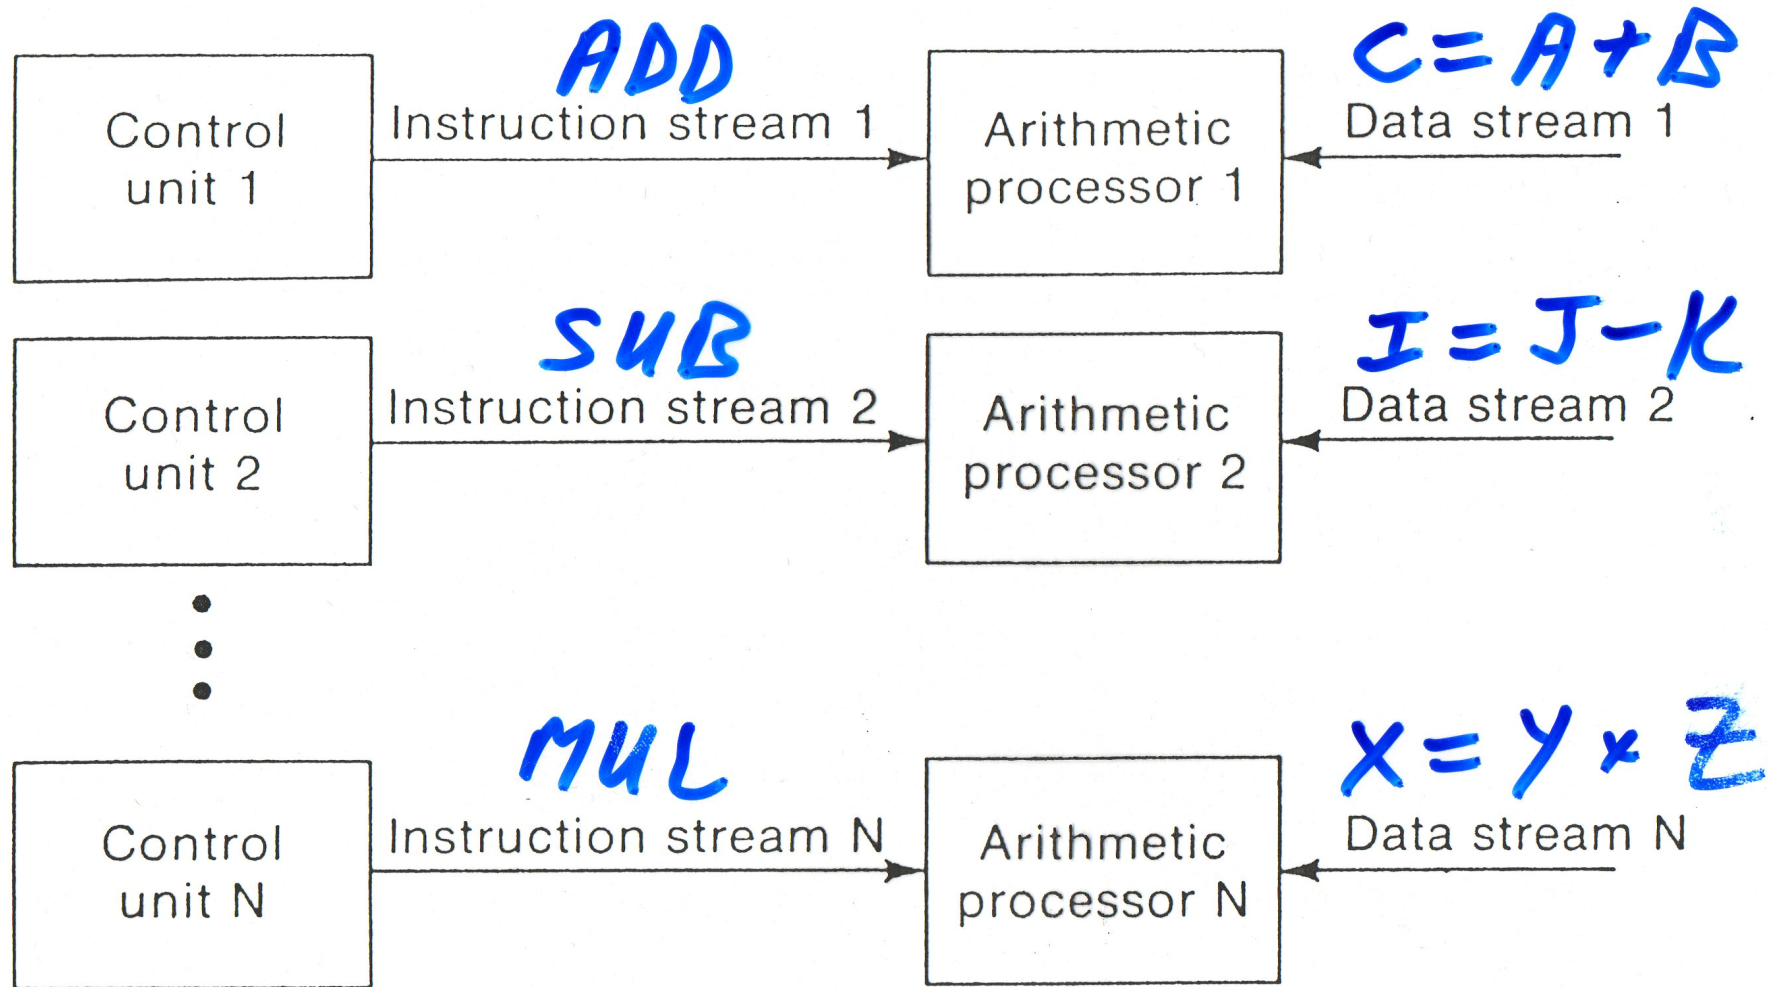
Control unit 1

ADD

Instruction stream 1

Arithmetic processor 1

$C=A+B$

Data stream 1

Control unit 2

SUB

Instruction stream 2

Arithmetic processor 2

$I=J-K$

Data stream 2

Control unit N

MUL

Instruction stream N

Arithmetic processor N

$X=Y*Z$

Data stream N